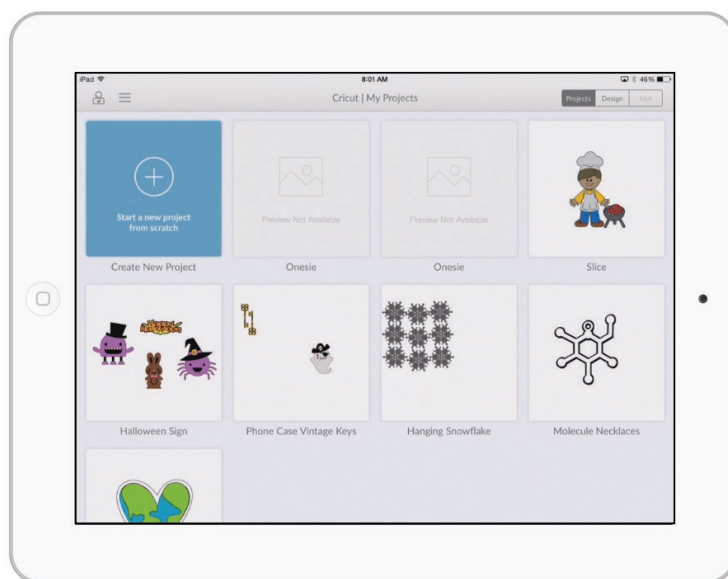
iPad
8:01 AM
46%
Cricut | My Projects
Projects Design Mat

Start a new project from scratch
Create New Project

Preview Not Available
Onesie

Preview Not Available
Onesie

Slice

Halloween Sign

Phone Case Vintage Keys

Hanging Snowflake

Molecule Necklaces